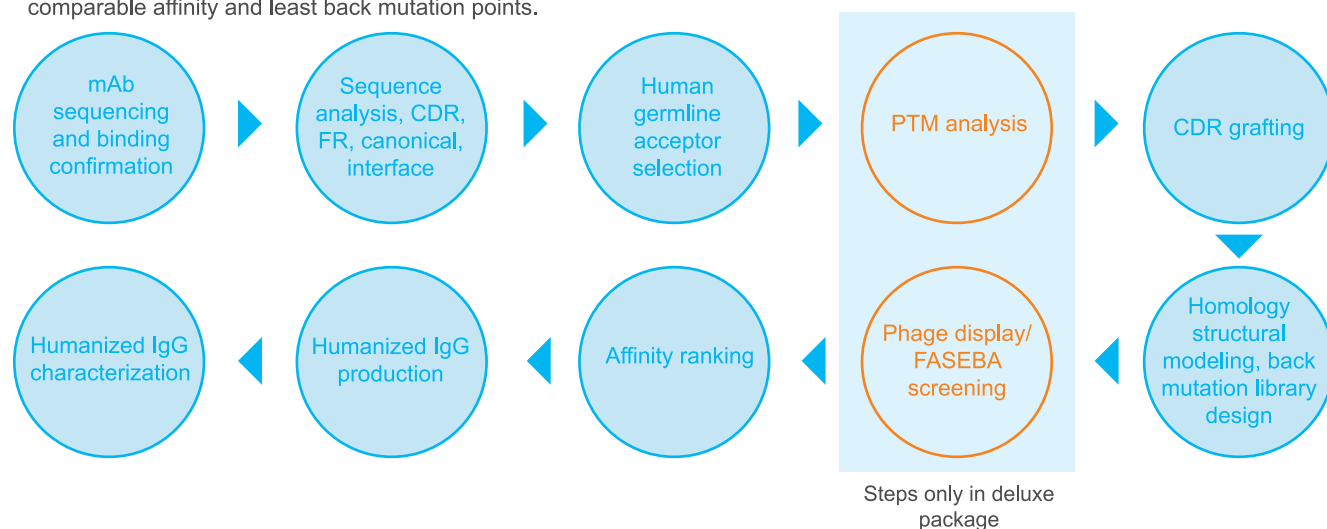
comparable affinity and least back mutation points.

mAb sequencing and binding confirmation

Sequence analysis, CDR, FR, canonical, interface

Human germline acceptor selection

PTM analysis

CDR grafting

Homology structural modeling, back mutation library design

Phage display/ FASEBA screening

Affinity ranking

Humanized IgG production

Humanized IgG characterization

Steps only in deluxe package